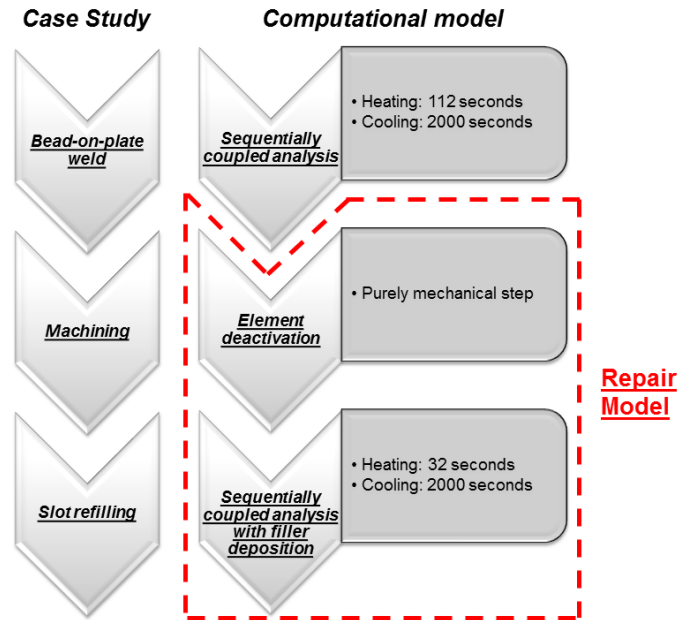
Case Study

Computational model

Bead-on-plate weld

Sequentially coupled analysis

• Heating: 112 seconds
• Cooling: 2000 seconds

Machining

Element deactivation

• Purely mechanical step

Repair Model

Slot refilling

Sequentially coupled analysis with filler deposition

• Heating: 32 seconds
• Cooling: 2000 seconds